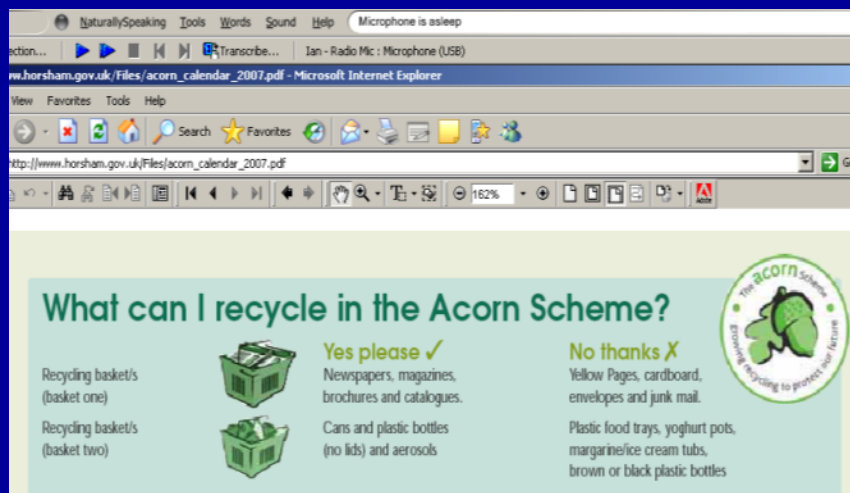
NaturallySpeaking Tools Words Sound Help Microphone is asleep

ection... Transcribe... Ian - Radio Mic : Microphone (USB)

w.horsham.gov.uk/Files/acorn_calendar_2007.pdf - Microsoft Internet Explorer

View Favorites Tools Help

Search Favorites

http://www.horsham.gov.uk/Files/acorn_calendar_2007.pdf

162%

What can I recycle in the Acorn Scheme?

The acorn Scheme Growing recycling to protect our future

Recycling basket/s (basket one)

Yes please ✓
Newspapers, magazines, brochures and catalogues.

No thanks ✗
Yellow Pages, cardboard, envelopes and junk mail.

Recycling basket/s (basket two)

Cans and plastic bottles (no lids) and aerosols

Plastic food trays, yoghurt pots, margarine/ice cream tubs, brown or black plastic bottles